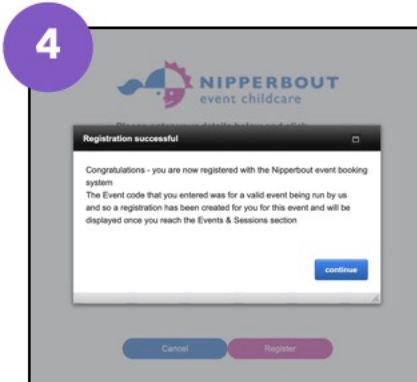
4

NIPPERBOUT
event childcare

Please enter your details below and click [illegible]

Registration successful

Congratulations - you are now registered with the Nipperbout event booking system
The Event code that you entered was for a valid event being run by us and so a registration has been created for you for this event and will be displayed once you reach the Events & Sessions section

continue

Cancel

Register